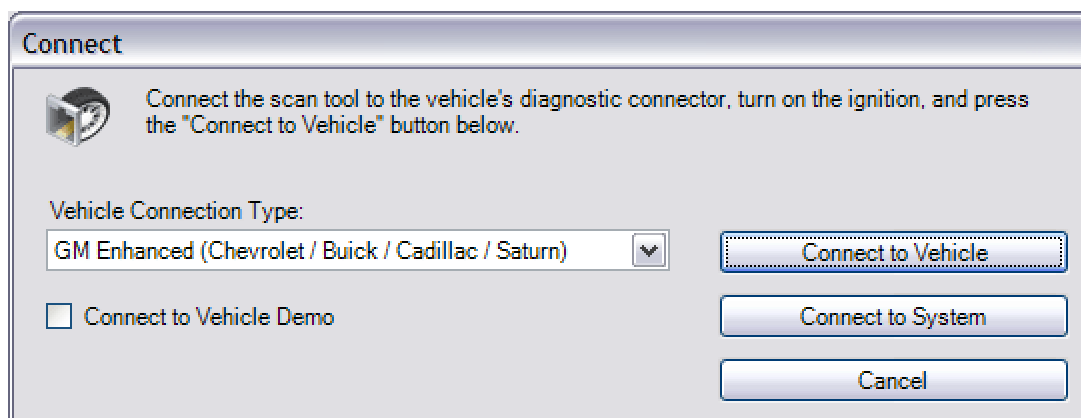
Connect

Connect the scan tool to the vehicle's diagnostic connector, turn on the ignition, and press the "Connect to Vehicle" button below.

Vehicle Connection Type:

GM Enhanced (Chevrolet / Buick / Cadillac / Saturn)

Connect to Vehicle

Connect to Vehicle Demo

Connect to System

Cancel